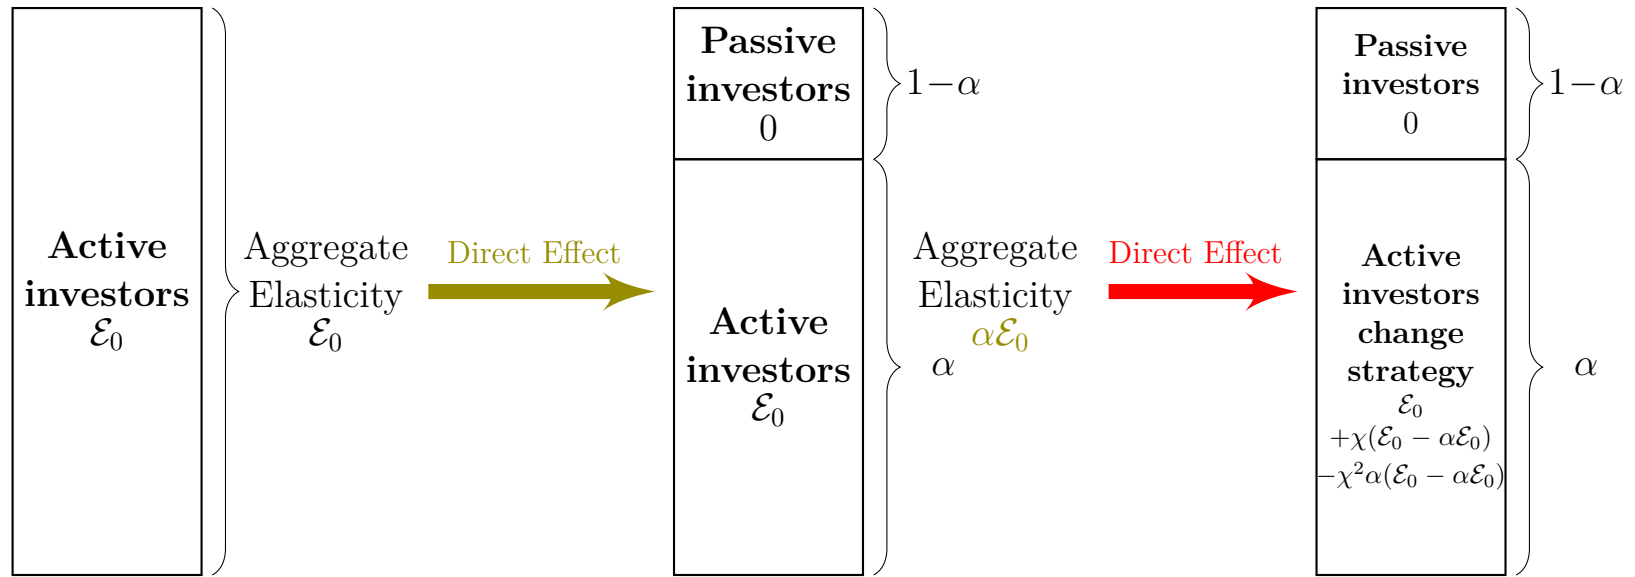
**Active investors** $\mathcal{E}_0$

Aggregate Elasticity $\mathcal{E}_0$

Direct Effect

**Passive investors** 0

$1-\alpha$

**Active investors** $\mathcal{E}_0$

$\alpha$

Aggregate Elasticity $\alpha\mathcal{E}_0$

Direct Effect

**Passive investors** 0

$1-\alpha$

**Active investors change strategy** $\mathcal{E}_0$ $+\chi(\mathcal{E}_0 - \alpha\mathcal{E}_0)$ $-\chi^2\alpha(\mathcal{E}_0 - \alpha\mathcal{E}_0)$

$\alpha$